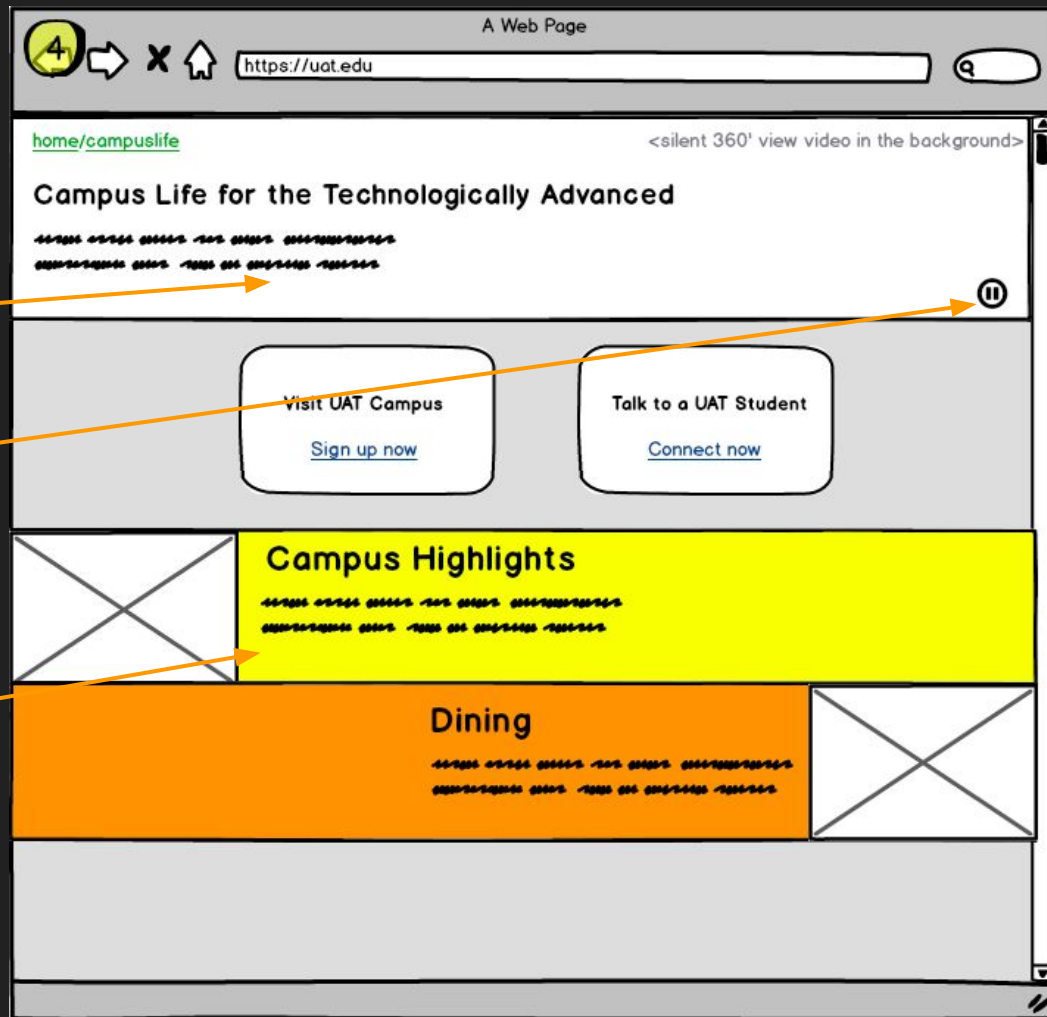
A Web Page

4

https://uat.edu

home/campuslife

<silent 360' view video in the background>

Campus Life for the Technologically Advanced

Visit UAT Campus

Sign up now

Talk to a UAT Student

Connect now

Campus Highlights

Dining